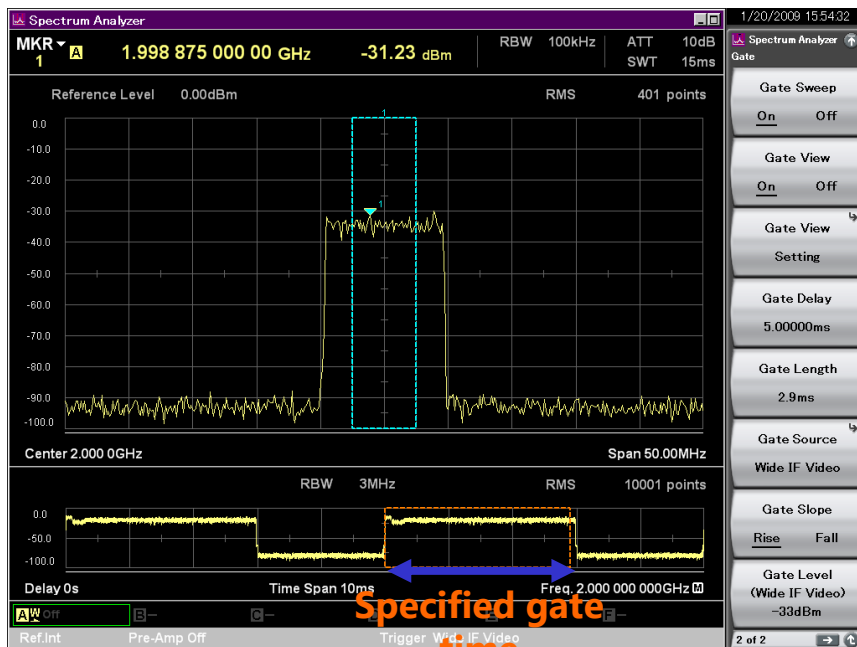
Spectrum Analyzer

MKR 1 A 1.998 875 000 00 GHz -31.23 dBm RBW 100kHz ATT 10dB SWT 15ms

Reference Level 0.00dBm RMS 401 points

0.0
-10.0
-20.0
-30.0
-40.0
-50.0
-60.0
-70.0
-80.0
-90.0
-100.0

Center 2.000 0GHz Span 50.00MHz

RBW 3MHz RMS 10001 points

0.0
-50.0
-100.0

Delay 0s Time Span 10ms Freq. 2.000 000 000GHz M

Specified gate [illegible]

A W Off B – C – F –

Ref.Int Pre-Amp Off Trigger Wide IF Video

1/20/2009 15:54:32

Spectrum Analyzer
Gate

Gate Sweep
On Off

Gate View
On Off

Gate View
Setting

Gate Delay
5.00000ms

Gate Length
2.9ms

Gate Source
Wide IF Video

Gate Slope
Rise Fall

Gate Level
(Wide IF Video)
-33dBm

2 of 2